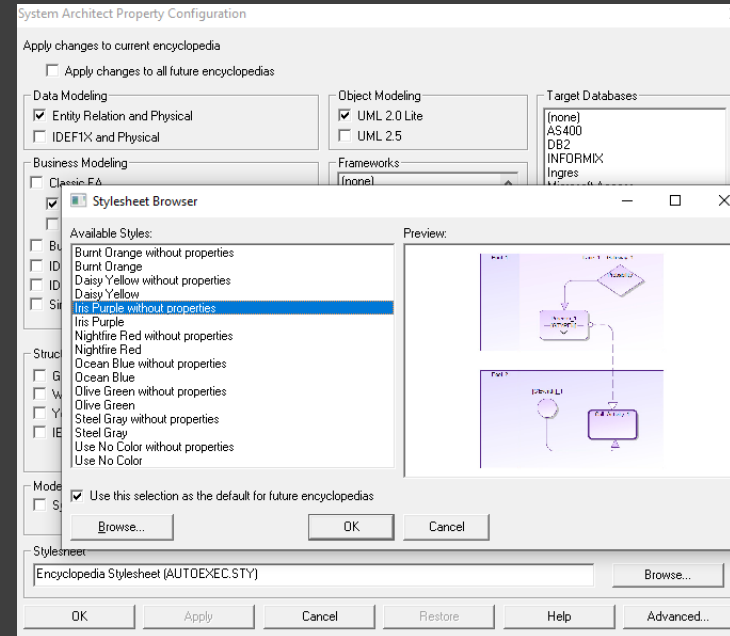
System Architect Property Configuration

Apply changes to current encyclopedia

Apply changes to all future encyclopedias

Data Modeling

Entity Relation and Physical

IDEF1X and Physical

Object Modeling

UML 2.0 Lite

UML 2.5

Target Databases

(none)
AS400
DB2
INFORMIX
Ingres

Business Modeling

Classic EA

Frameworks

(none)

Bu
ID
ID
Si

Struc
G
W
Y
IE

Mode
S

Stylesheet Browser

Available Styles:

Burnt Orange without properties
Burnt Orange
Daisy Yellow without properties
Daisy Yellow
Iris Purple without properties
Iris Purple
Nightfire Red without properties
Nightfire Red
Ocean Blue without properties
Ocean Blue
Olive Green without properties
Olive Green
Steel Gray without properties
Steel Gray
Use No Color without properties
Use No Color

Preview:

Use this selection as the default for future encyclopedias

Browse...

OK

Cancel

Stylesheet

Encyclopedia Stylesheet (AUTOEXEC.STY)

Browse...

OK

Apply

Cancel

Restore

Help

Advanced...